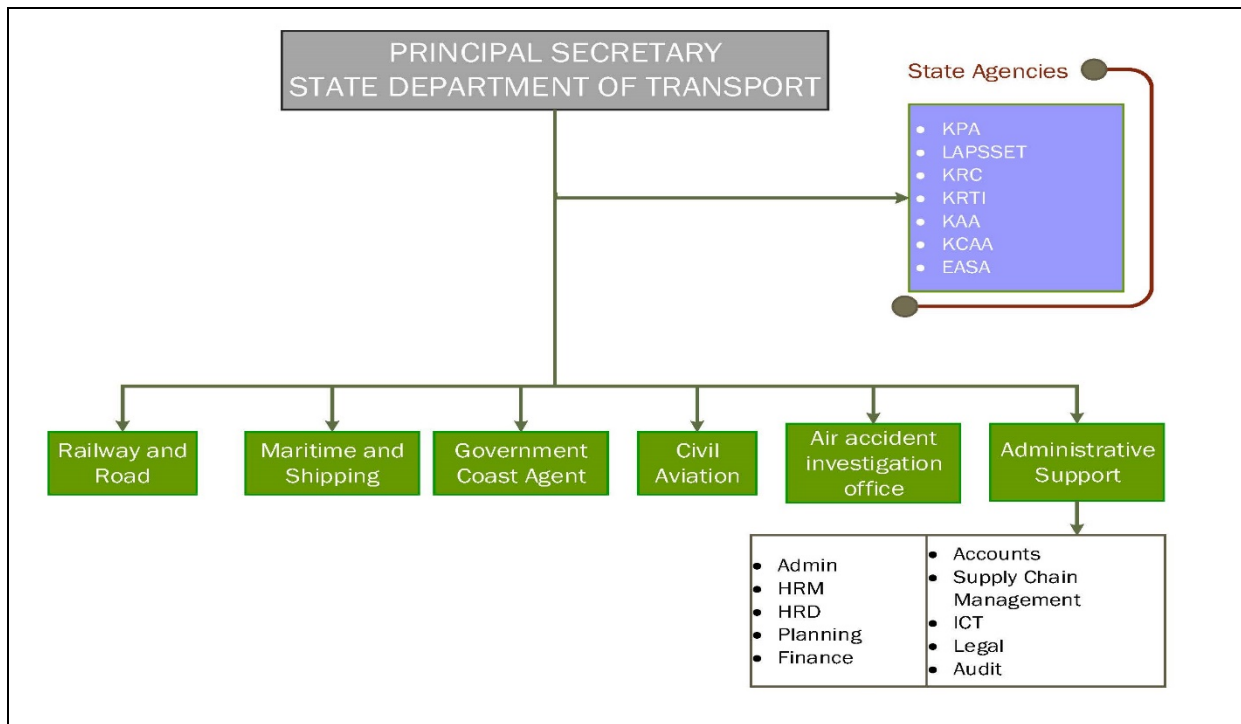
PRINCIPAL SECRETARY
STATE DEPARTMENT OF TRANSPORT

State Agencies

- KPA
- LAPSSET
- KRC
- KRTI
- KAA
- KCAA
- EASA

Railway and Road

Maritime and Shipping

Government Coast Agent

Civil Aviation

Air accident investigation office

Administrative Support

- Admin
- HRM
- HRD
- Planning
- Finance

- Accounts
- Supply Chain Management
- ICT
- Legal
- Audit